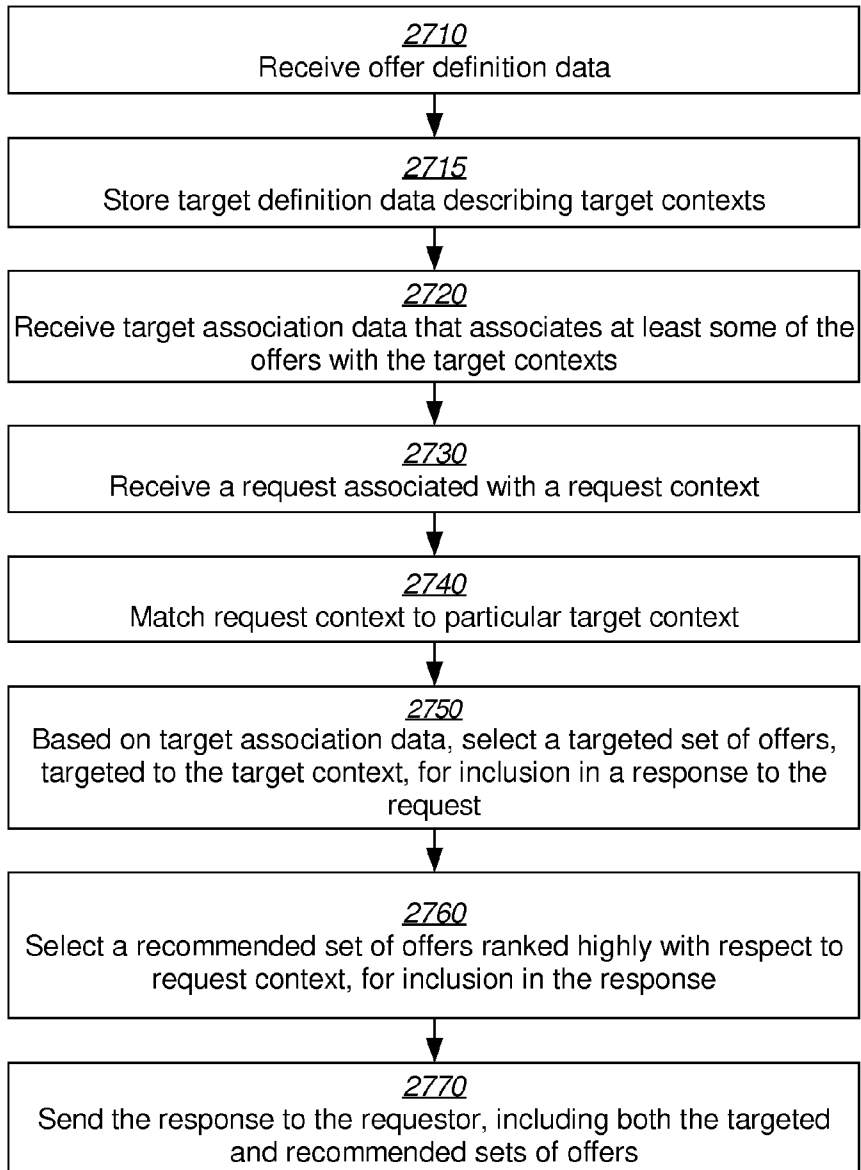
2710
Receive offer definition data

2715
Store target definition data describing target contexts

2720
Receive target association data that associates at least some of the offers with the target contexts

2730
Receive a request associated with a request context

2740
Match request context to particular target context

2750
Based on target association data, select a targeted set of offers, targeted to the target context, for inclusion in a response to the request

2760
Select a recommended set of offers ranked highly with respect to request context, for inclusion in the response

2770
Send the response to the requestor, including both the targeted and recommended sets of offers